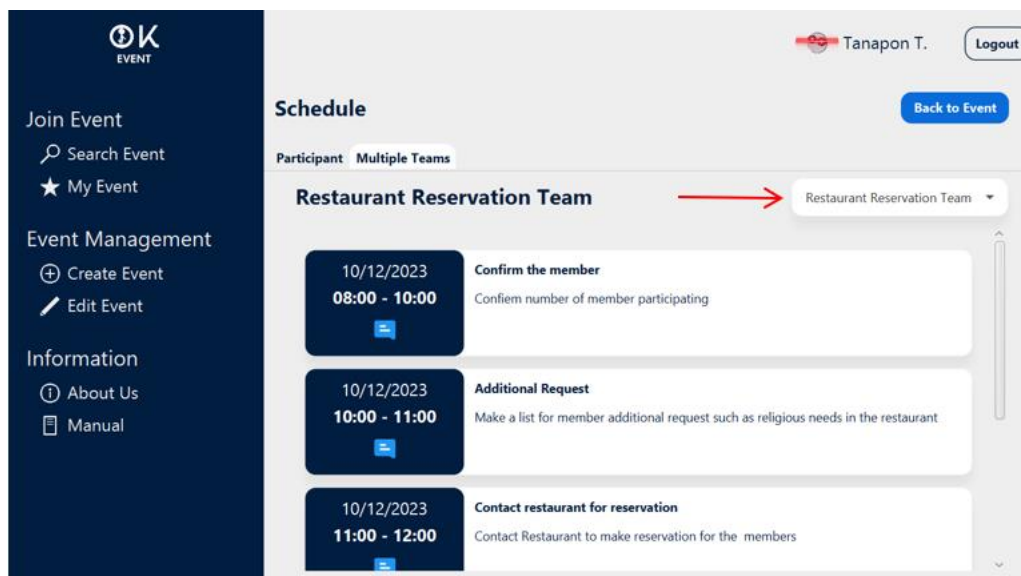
OK
EVENT

Join Event
Search Event
My Event

Event Management
Create Event
Edit Event

Information
About Us
Manual

Tanapon T.
Logout

Schedule
Back to Event

Participant Multiple Teams

Restaurant Reservation Team
Restaurant Reservation Team

10/12/2023
08:00 - 10:00
Confirm the member
Confiem number of member participating

10/12/2023
10:00 - 11:00
Additional Request
Make a list for member additional request such as religious needs in the restaurant

10/12/2023
11:00 - 12:00
Contact restaurant for reservation
Contact Restaurant to make reservation for the members